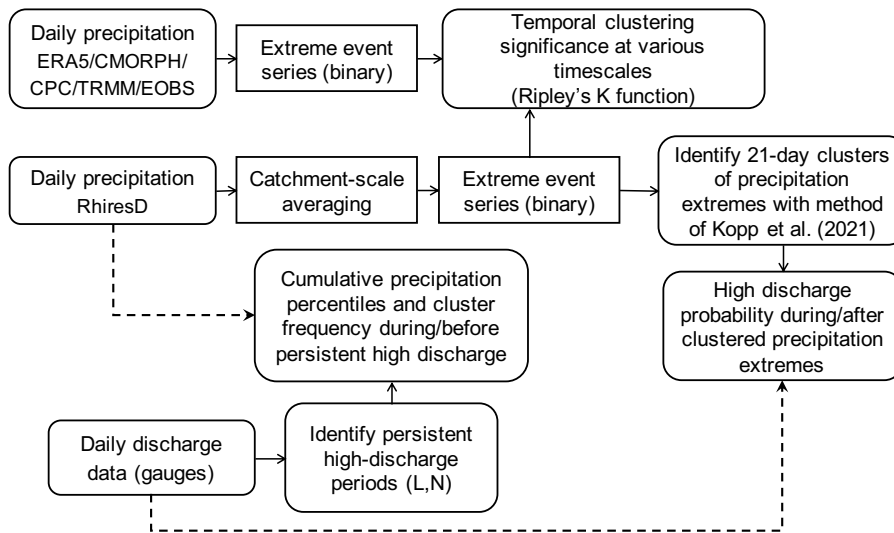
Daily precipitation ERA5/CMORPH/ CPC/TRMM/EOBS

Extreme event series (binary)

Temporal clustering significance at various timescales (Ripley's K function)

Daily precipitation RhiresD

Catchment-scale averaging

Extreme event series (binary)

Identify 21-day clusters of precipitation extremes with method of Kopp et al. (2021)

Cumulative precipitation percentiles and cluster frequency during/before persistent high discharge

High discharge probability during/after clustered precipitation extremes

Daily discharge data (gauges)

Identify persistent high-discharge periods (L,N)